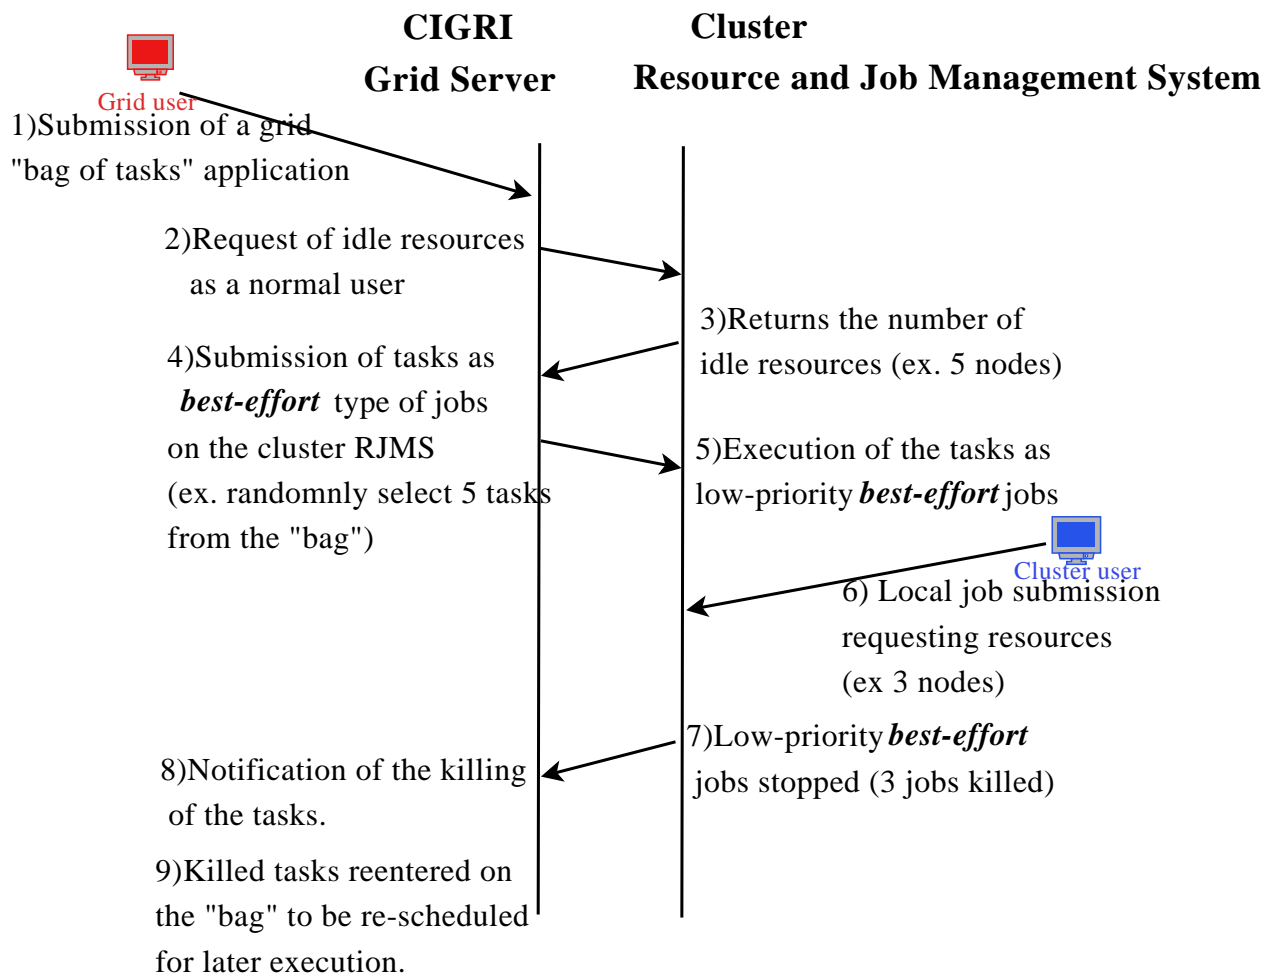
CIGRI
Grid Server

Cluster
Resource and Job Management System

Grid user

1)Submission of a grid "bag of tasks" application

2)Request of idle resources as a normal user

3)Returns the number of idle resources (ex. 5 nodes)

4)Submission of tasks as ***best-effort*** type of jobs on the cluster RJMS (ex. randomnly select 5 tasks from the "bag")

5)Execution of the tasks as low-priority ***best-effort*** jobs

Cluster user

6) Local job submission requesting resources (ex 3 nodes)

7)Low-priority ***best-effort*** jobs stopped (3 jobs killed)

8)Notification of the killing of the tasks.

9)Killed tasks reentered on the "bag" to be re-scheduled for later execution.